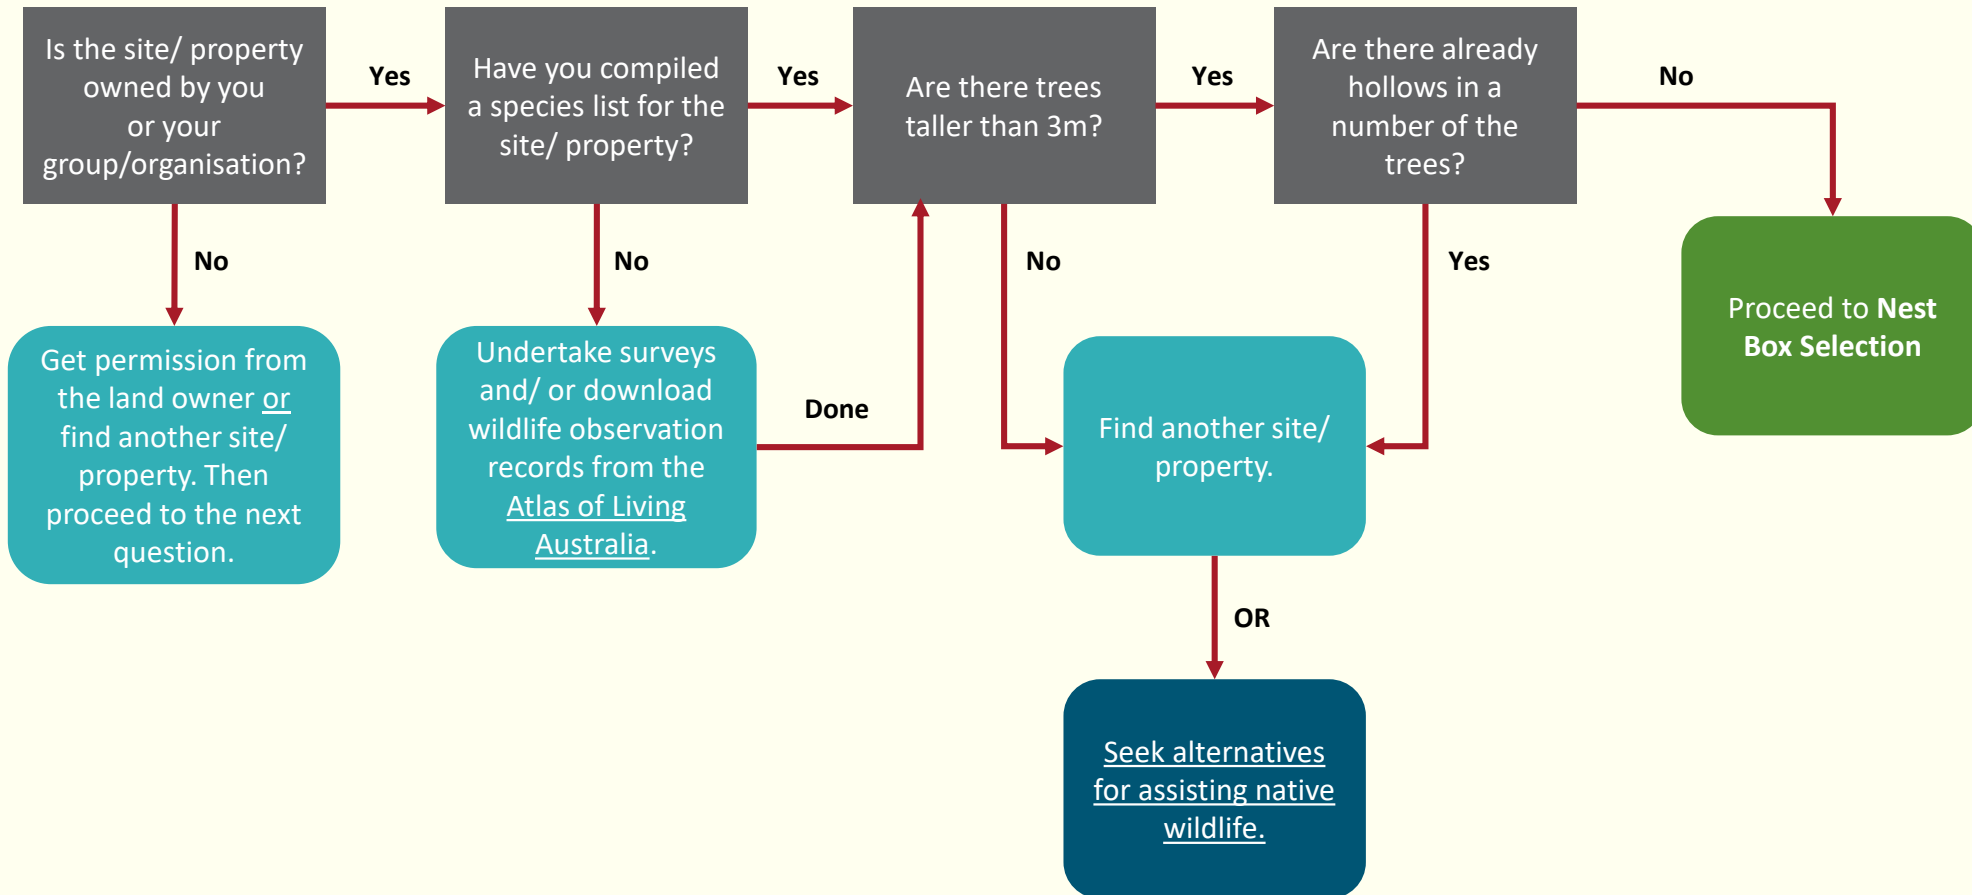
Is the site/ property owned by you or your group/organisation?

Yes

Have you compiled a species list for the site/ property?

Yes

Are there trees taller than 3m?

Yes

Are there already hollows in a number of the trees?

No

Proceed to Nest Box Selection

No

Get permission from the land owner or find another site/ property. Then proceed to the next question.

No

Undertake surveys and/ or download wildlife observation records from the Atlas of Living Australia.

Done

No

Yes

Find another site/ property.

OR

Seek alternatives for assisting native wildlife.